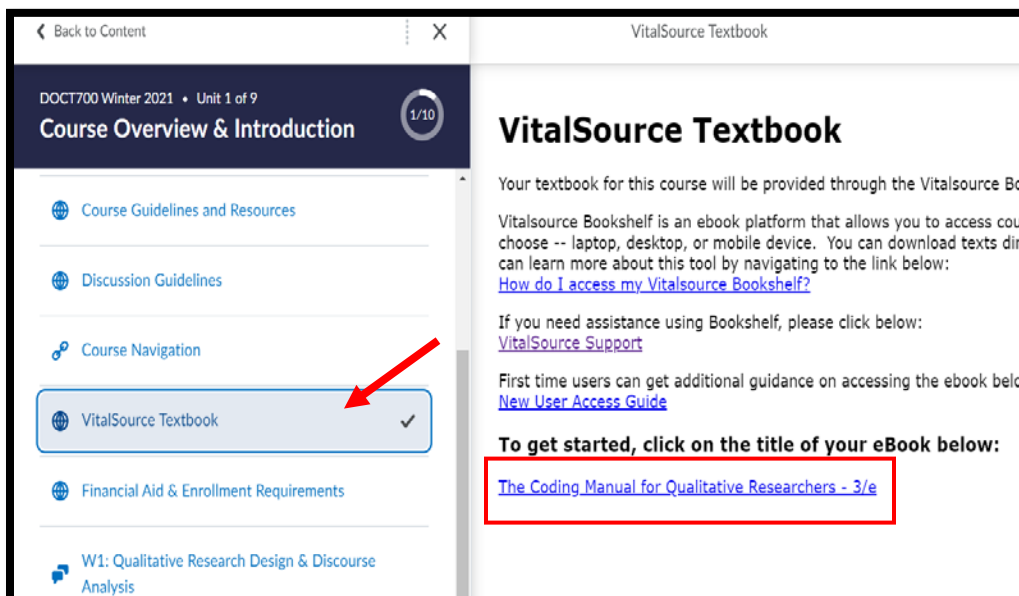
Back to Content

DOCT700 Winter 2021 • Unit 1 of 9
Course Overview & Introduction

1/10

Course Guidelines and Resources

Discussion Guidelines

Course Navigation

VitalSource Textbook

Financial Aid & Enrollment Requirements

W1: Qualitative Research Design & Discourse Analysis

VitalSource Textbook

VitalSource Textbook

Your textbook for this course will be provided through the Vitalsource Bo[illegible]

Vitalsource Bookshelf is an ebook platform that allows you to access cou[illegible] choose -- laptop, desktop, or mobile device. You can download texts di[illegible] can learn more about this tool by navigating to the link below:
How do I access my Vitalsource Bookshelf?

If you need assistance using Bookshelf, please click below:
VitalSource Support

First time users can get additional guidance on accessing the ebook bel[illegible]
New User Access Guide

To get started, click on the title of your eBook below:

The Coding Manual for Qualitative Researchers - 3/e